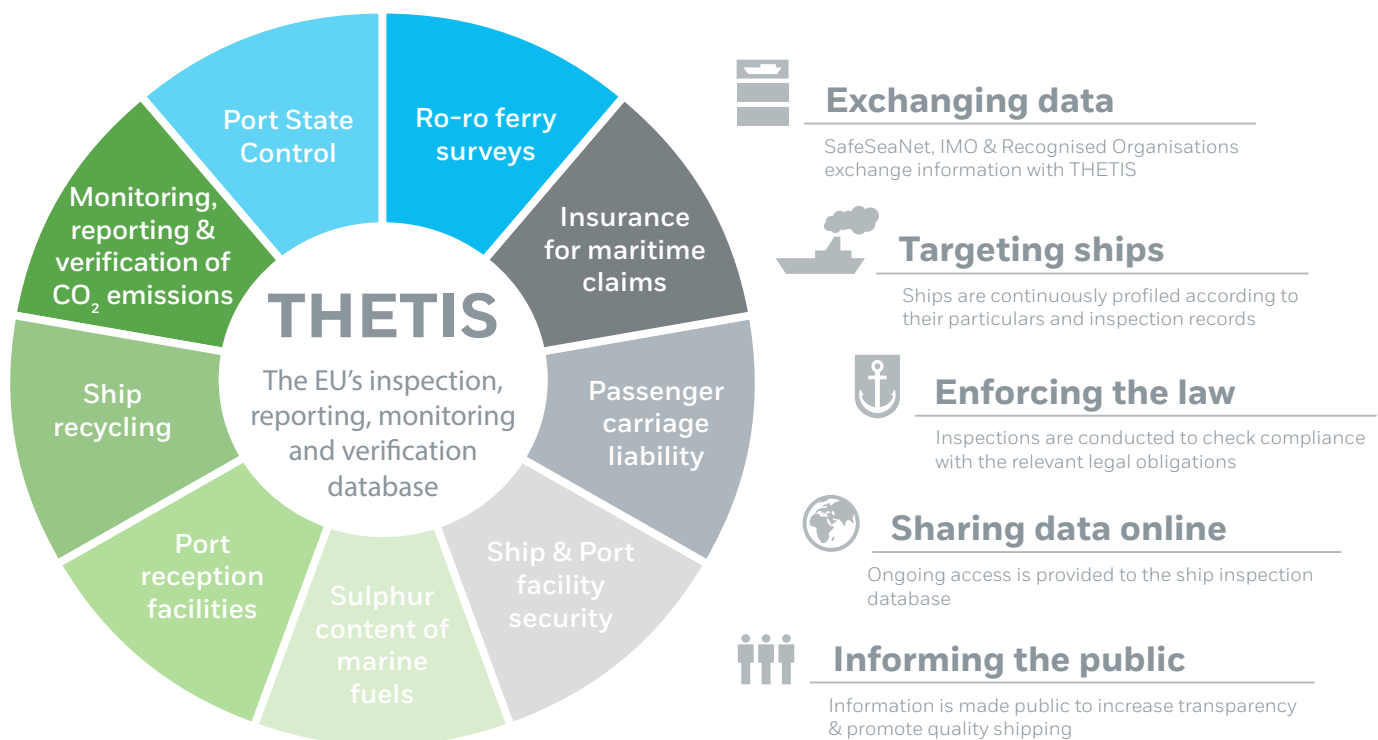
Port State Control

Ro-ro ferry surveys

Insurance for maritime claims

Passenger carriage liability

Ship & Port facility security

Sulphur content of marine fuels

Port reception facilities

Ship recycling

Monitoring, reporting & verification of $CO_2$ emissions

THETIS

The EU's inspection, reporting, monitoring and verification database

Exchanging data

SafeSeaNet, IMO & Recognised Organisations exchange information with THETIS

Targeting ships

Ships are continuously profiled according to their particulars and inspection records

Enforcing the law

Inspections are conducted to check compliance with the relevant legal obligations

Sharing data online

Ongoing access is provided to the ship inspection database

Informing the public

Information is made public to increase transparency & promote quality shipping